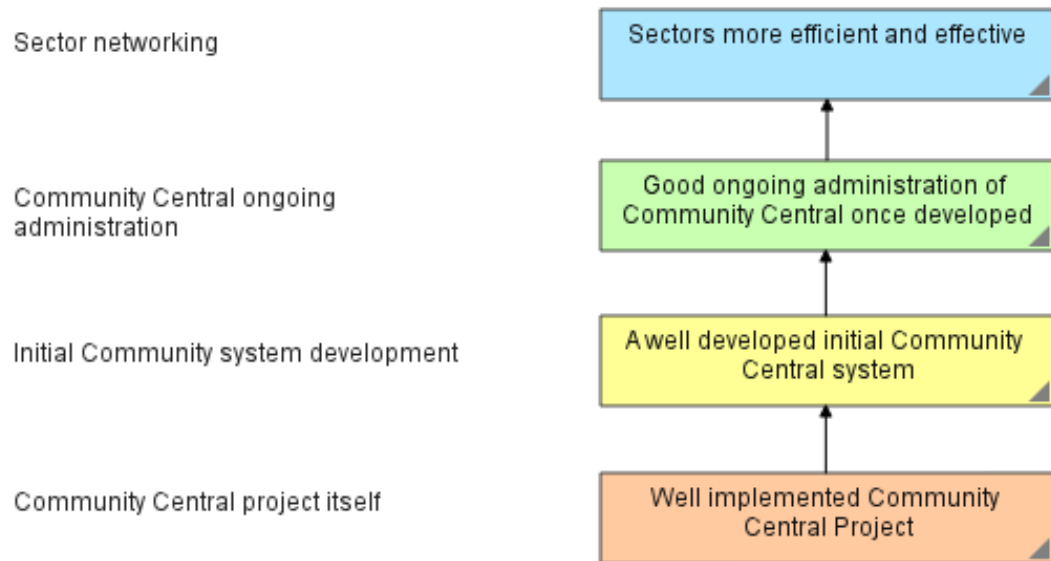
Sector networking

Sectors more efficient and effective

Community Central ongoing administration

Good ongoing administration of Community Central once developed

Initial Community system development

A well developed initial Community Central system

Community Central project itself

Well implemented Community Central Project